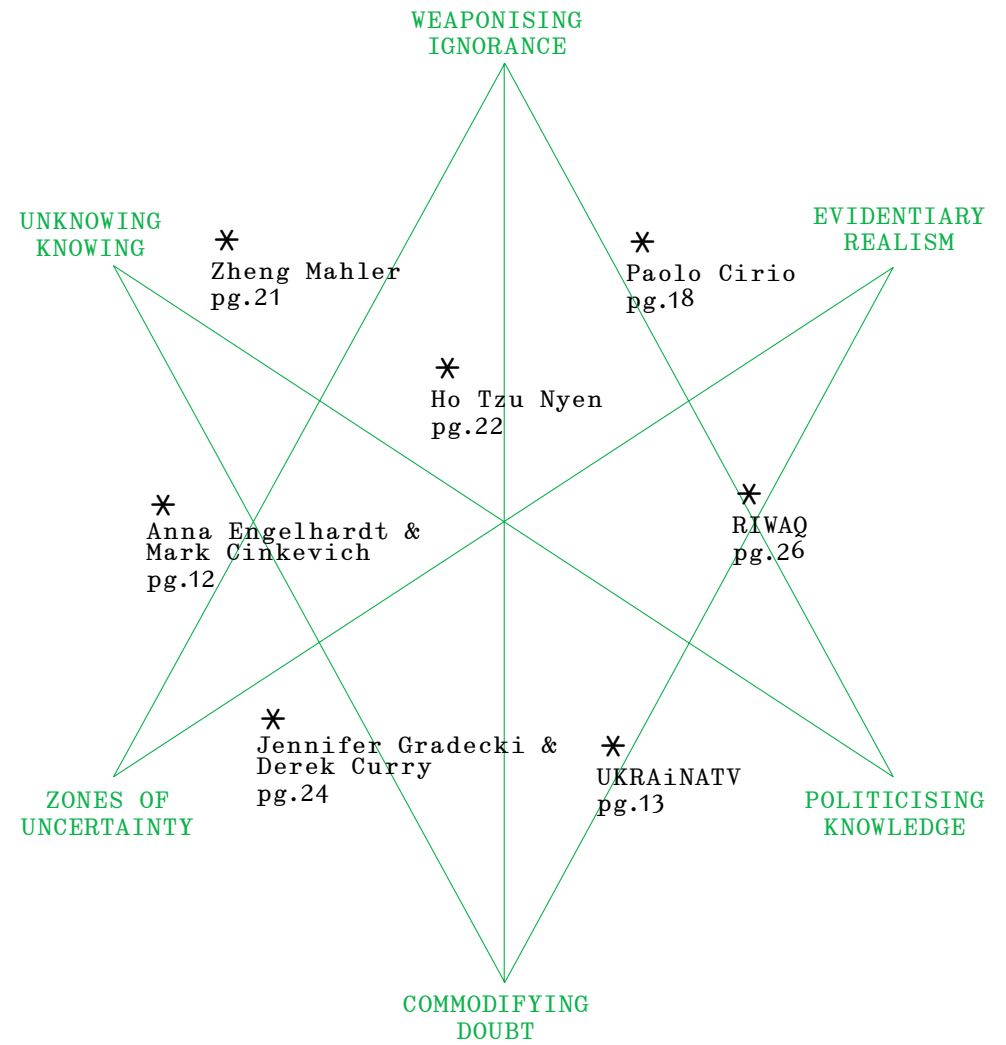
WEAPONISING IGNORANCE

UNKNOWING KNOWING

EVIDENTIARY REALISM

* Zheng Mahler pg.21

* Paolo Cirio pg.18

* Ho Tzu Nyen pg.22

* Anna Engelhardt & Mark Cinkevich pg.12

* RIWAQ pg.26

* Jennifer Gradecki & Derek Curry pg.24

* UKRAiNATV pg.13

ZONES OF UNCERTAINTY

POLITICISING KNOWLEDGE

COMMODIFYING DOUBT